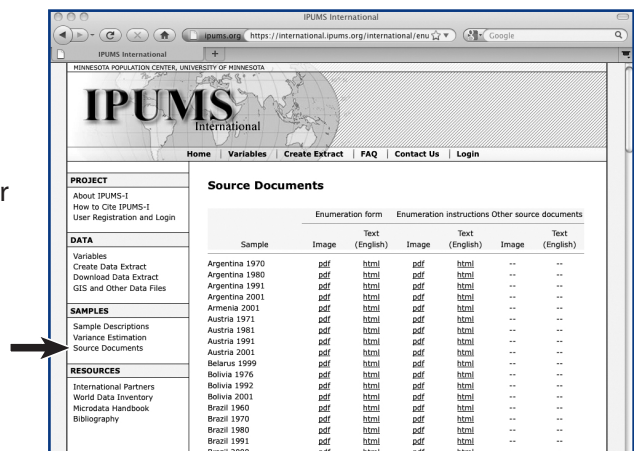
r

IPUMS International

ipums.org https://international.ipums.org/international/enu

Google

IPUMS International

+

MINNESOTA POPULATION CENTER, UNIVERSITY OF MINNESOTA

IPUMS International

Home | Variables | Create Extract | FAQ | Contact Us | Login

PROJECT
About IPUMS-I
How to Cite IPUMS-I
User Registration and Login

DATA
Variables
Create Data Extract
Download Data Extract
GIS and Other Data Files

SAMPLES
Sample Descriptions
Variance Estimation
Source Documents

RESOURCES
International Partners
World Data Inventory
Microdata Handbook
Bibliography

Source Documents

| Sample | Enumeration form Image | Enumeration form Text (English) | Enumeration instructions Image | Enumeration instructions Text (English) | Other source documents Image | Other source documents Text (English) |
|---|---|---|---|---|---|---|
| Argentina 1970 | pdf | html | pdf | html | -- | -- |
| Argentina 1980 | pdf | html | pdf | html | -- | -- |
| Argentina 1991 | pdf | html | pdf | html | -- | -- |
| Argentina 2001 | pdf | html | pdf | html | -- | -- |
| Armenia 2001 | pdf | html | pdf | html | -- | -- |
| Austria 1971 | pdf | html | pdf | html | -- | -- |
| Austria 1981 | pdf | html | pdf | html | -- | -- |
| Austria 1991 | pdf | html | pdf | html | -- | -- |
| Austria 2001 | pdf | html | pdf | html | -- | -- |
| Belarus 1999 | pdf | html | pdf | html | -- | -- |
| Bolivia 1976 | pdf | html | pdf | html | -- | -- |
| Bolivia 1992 | pdf | html | pdf | html | -- | -- |
| Bolivia 2001 | pdf | html | pdf | html | -- | -- |
| Brazil 1960 | pdf | html | pdf | html | -- | -- |
| Brazil 1970 | pdf | html | pdf | html | -- | -- |
| Brazil 1980 | pdf | html | pdf | html | -- | -- |
| Brazil 1991 | pdf | html | pdf | html | -- | -- |